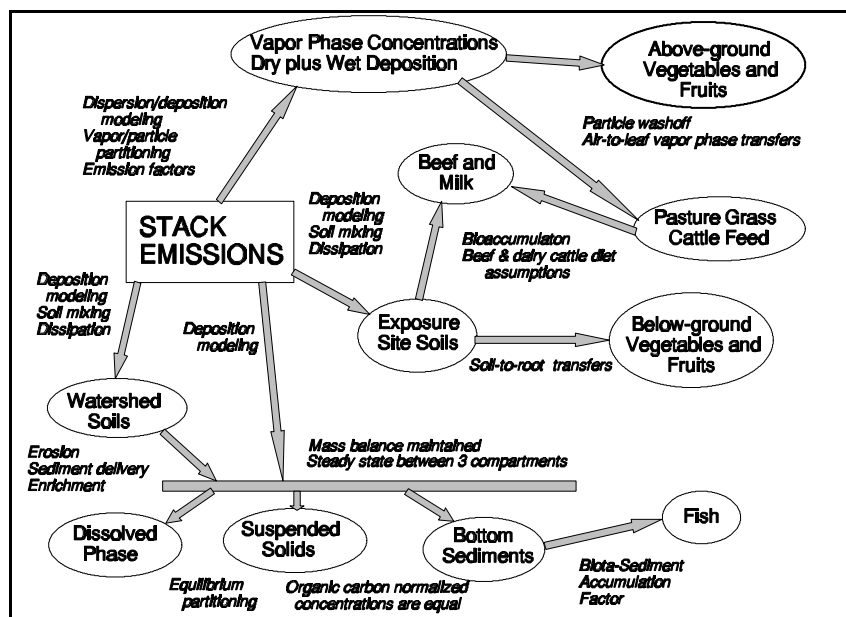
Vapor Phase Concentrations
Dry plus Wet Deposition

Above-ground
Vegetables and
Fruits

Dispersion/deposition modeling
Vapor/particle partitioning
Emission factors

Particle washoff
Air-to-leaf vapor phase transfers

Beef and
Milk

Pasture Grass
Cattle Feed

STACK
EMISSIONS

Deposition modeling
Soil mixing
Dissipation

Bioaccumulaton
Beef & dairy cattle diet assumptions

Deposition modeling
Soil mixing
Dissipation

Deposition modeling

Exposure
Site Soils

Below-ground
Vegetables and
Fruits

Soil-to-root transfers

Watershed
Soils

Erosion
Sediment delivery
Enrichment

Mass balance maintained
Steady state between 3 compartments

Dissolved
Phase

Suspended
Solids

Bottom
Sediments

Fish

Equilibrium
partitioning

Organic carbon normalized
concentrations are equal

Biota-Sediment
Accumulation
Factor